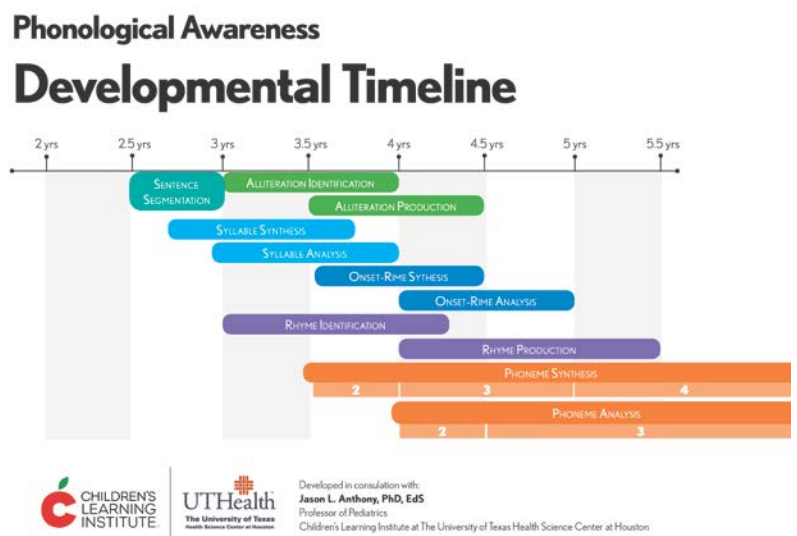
Phonological Awareness

Developmental Timeline

2 yrs
2.5 yrs
3 yrs
3.5 yrs
4 yrs
4.5 yrs
5 yrs
5.5 yrs

Sentence Segmentation
Alliteration Identification
Alliteration Production
Syllable Synthesis
Syllable Analysis
Onset-Rime Sythesis
Onset-Rime Analysis
Rhyme Identification
Rhyme Production
Phoneme Synthesis
2
3
4
Phoneme Analysis
2
3

CHILDREN'S LEARNING INSTITUTE
UTHealth The University of Texas Health Science Center at Houston

Developed in consulation with:
Jason L. Anthony, PhD, EdS
Professor of Pediatrics
Children's Learning Institute at The University of Texas Health Science Center at Houston